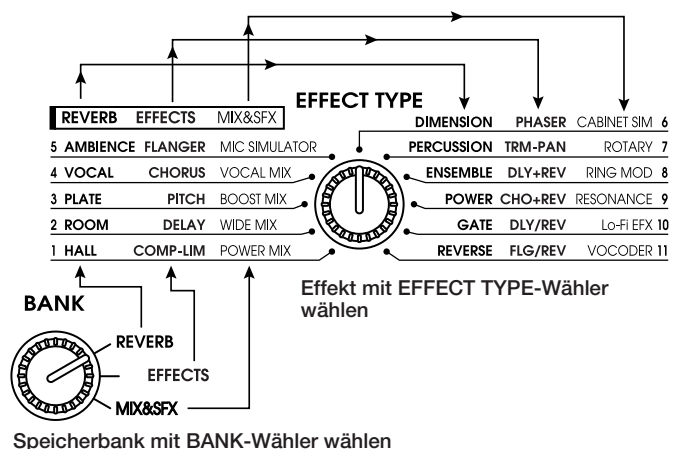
EFFECT TYPE

| REVERB | EFFECTS | MIX&SFX |
|---|---|---|
| 5 AMBIENCE | FLANGER | MIC SIMULATOR |
| 4 VOCAL | CHORUS | VOCAL MIX |
| 3 PLATE | PITCH | BOOST MIX |
| 2 ROOM | DELAY | WIDE MIX |
| 1 HALL | COMP-LIM | POWER MIX |

| | | |
|---|---|---|
| DIMENSION | PHASER | CABINET SIM 6 |
| PERCUSSION | TRM-PAN | ROTARY 7 |
| ENSEMBLE | DLY+REV | RING MOD 8 |
| POWER | CHO+REV | RESONANCE 9 |
| GATE | DLY/REV | Lo-Fi EFX 10 |
| REVERSE | FLG/REV | VOCODER 11 |

Effekt mit EFFECT TYPE-Wähler wählen

BANK

REVERB

EFFECTS

MIX&SFX

Speicherbank mit BANK-Wähler wählen